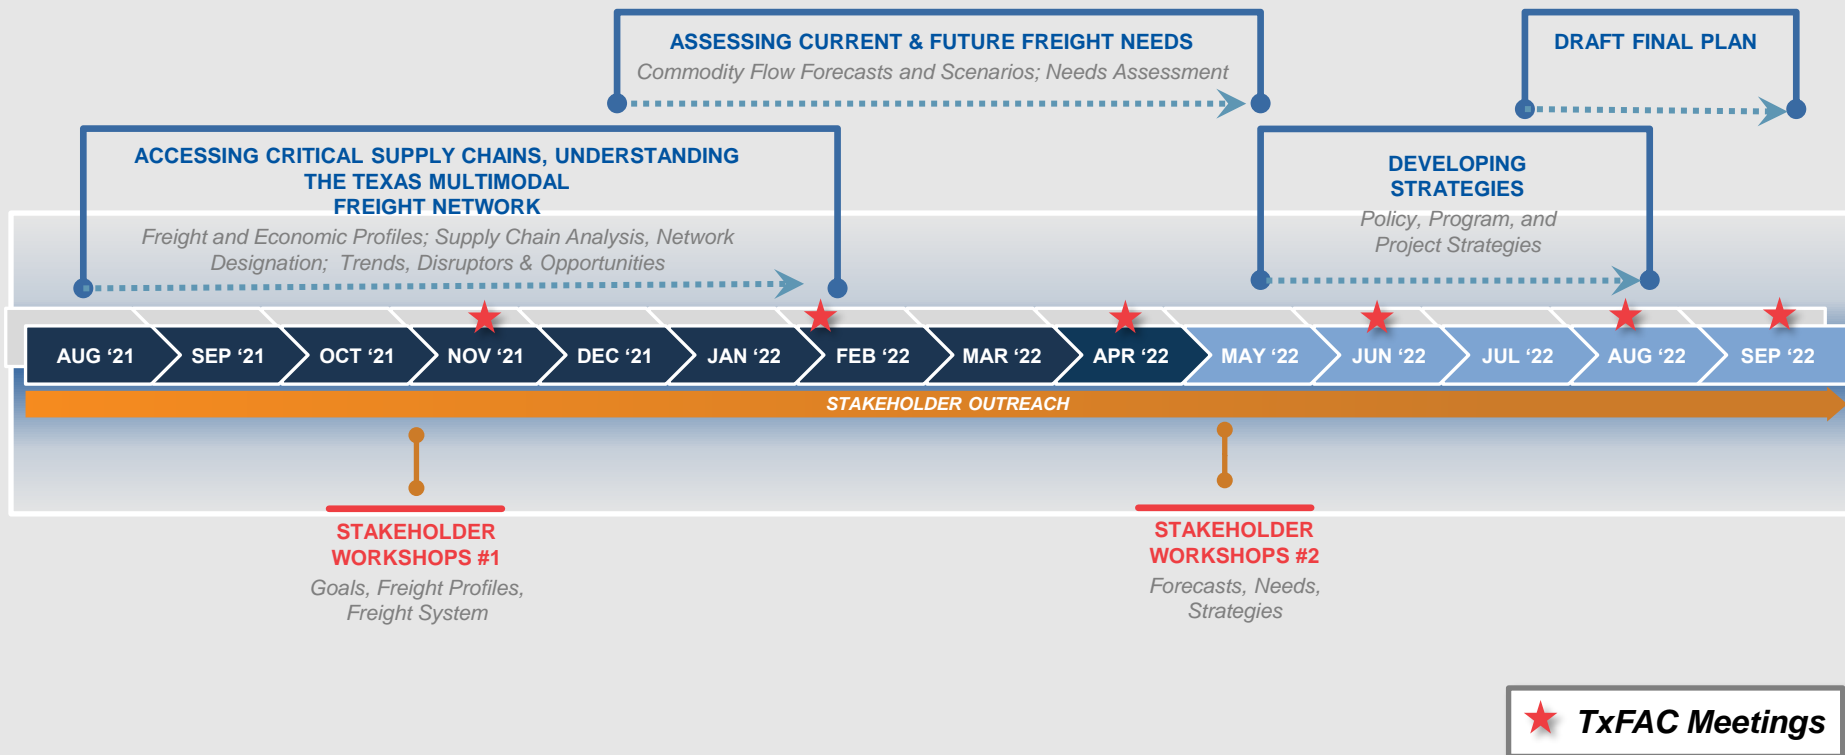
ASSESSING CURRENT & FUTURE FREIGHT NEEDS
Commodity Flow Forecasts and Scenarios; Needs Assessment

DRAFT FINAL PLAN

ACCESSING CRITICAL SUPPLY CHAINS, UNDERSTANDING THE TEXAS MULTIMODAL FREIGHT NETWORK
Freight and Economic Profiles; Supply Chain Analysis, Network Designation; Trends, Disruptors & Opportunities

DEVELOPING STRATEGIES
Policy, Program, and Project Strategies

AUG ‘21 SEP ‘21 OCT ‘21 NOV ‘21 DEC ‘21 JAN ‘22 FEB ‘22 MAR ‘22 APR ‘22 MAY ‘22 JUN ‘22 JUL ‘22 AUG ‘22 SEP ‘22

STAKEHOLDER OUTREACH

STAKEHOLDER WORKSHOPS #1
Goals, Freight Profiles, Freight System

STAKEHOLDER WORKSHOPS #2
Forecasts, Needs, Strategies

TxFAC Meetings